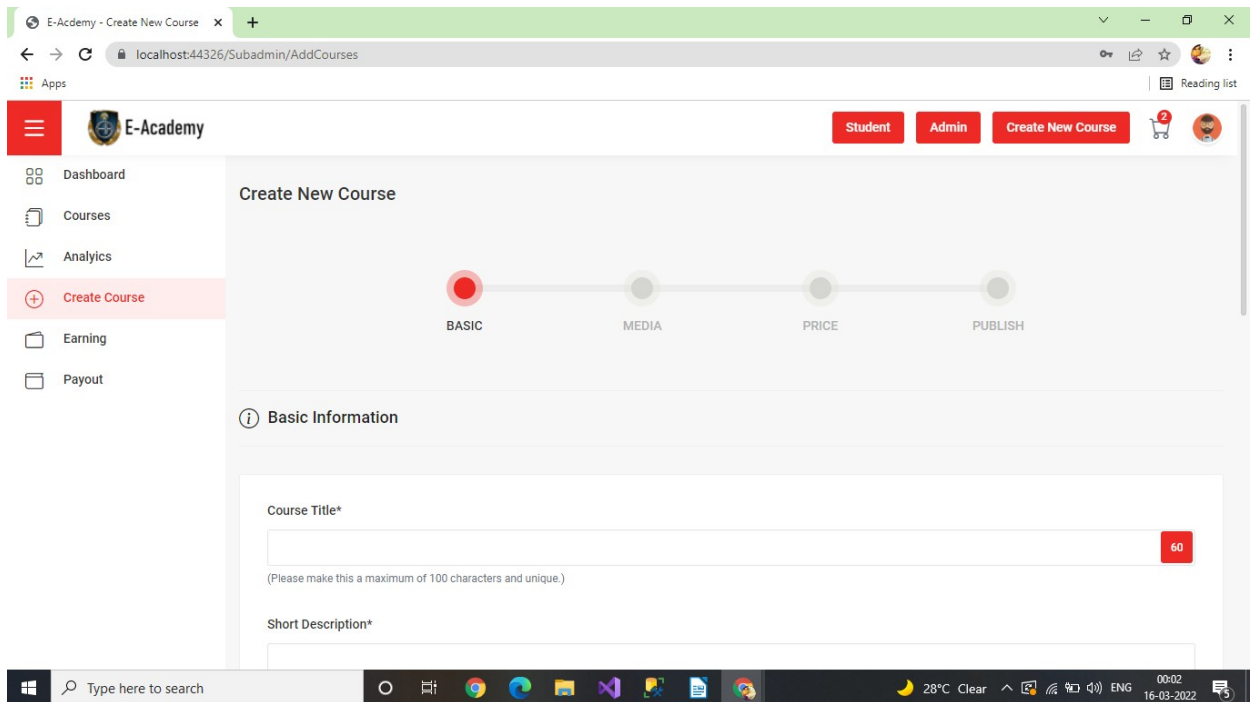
E-Acdemy - Create New Course ×
+
localhost:44326/Subadmin/AddCourses
Apps
Reading list
E-Academy
Student
Admin
Create New Course
2
Dashboard
Courses
Analyics
Create Course
Earning
Payout
Create New Course
BASIC
MEDIA
PRICE
PUBLISH
Basic Information
Course Title*
60
(Please make this a maximum of 100 characters and unique.)
Short Description*
Type here to search
28°C Clear
ENG
00:02
16-03-2022
5